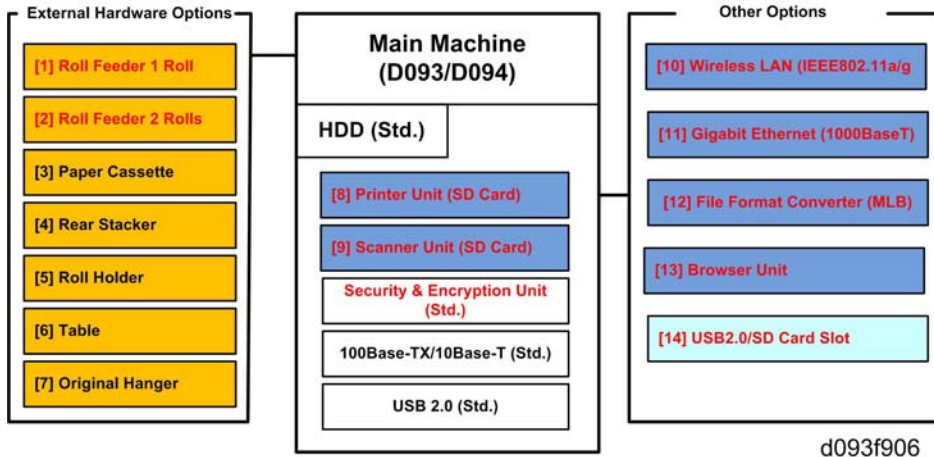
External Hardware Options

[1] Roll Feeder 1 Roll

[2] Roll Feeder 2 Rolls

[3] Paper Cassette

[4] Rear Stacker

[5] Roll Holder

[6] Table

[7] Original Hanger

Main Machine (D093/D094)

HDD (Std.)

[8] Printer Unit (SD Card)

[9] Scanner Unit (SD Card)

Security & Encryption Unit (Std.)

100Base-TX/10Base-T (Std.)

USB 2.0 (Std.)

Other Options

[10] Wireless LAN (IEEE802.11a/g

[11] Gigabit Ethernet (1000BaseT)

[12] File Format Converter (MLB)

[13] Browser Unit

[14] USB2.0/SD Card Slot

d093f906